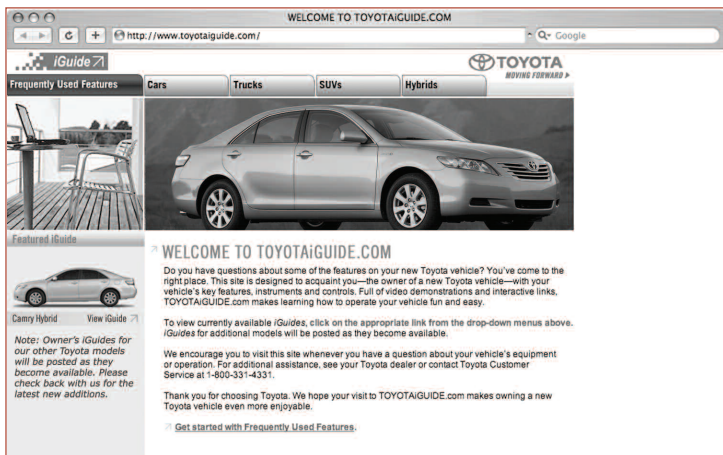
WELCOME TO TOYOTAiGUIDE.COM

http://www.toyotaiguide.com/

Q- Google

iGuide

TOYOTA
MOVING FORWARD ▸

Frequently Used Features

Cars

Trucks

SUVs

Hybrids

Featured iGuide

Camry Hybrid

View iGuide

Note: Owner's iGuides for our other Toyota models will be posted as they become available. Please check back with us for the latest new additions.

WELCOME TO TOYOTAiGUIDE.COM

Do you have questions about some of the features on your new Toyota vehicle? You've come to the right place. This site is designed to acquaint you—the owner of a new Toyota vehicle—with your vehicle's key features, instruments and controls. Full of video demonstrations and interactive links, TOYOTAiGUIDE.com makes learning how to operate your vehicle fun and easy.

To view currently available iGuides, click on the appropriate link from the drop-down menus above. iGuides for additional models will be posted as they become available.

We encourage you to visit this site whenever you have a question about your vehicle's equipment or operation. For additional assistance, see your Toyota dealer or contact Toyota Customer Service at 1-800-331-4331.

Thank you for choosing Toyota. We hope your visit to TOYOTAiGUIDE.com makes owning a new Toyota vehicle even more enjoyable.

Get started with Frequently Used Features.